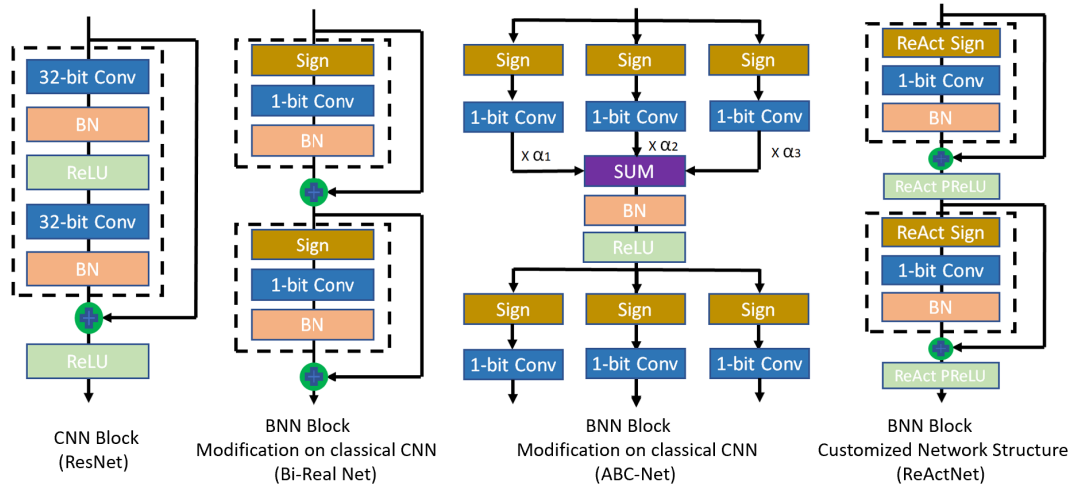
32-bit Conv
BN
ReLU
32-bit Conv
BN
ReLU

CNN Block
(ResNet)

Sign
1-bit Conv
BN
Sign
1-bit Conv
BN

BNN Block
Modification on classical CNN
(Bi-Real Net)

Sign
Sign
Sign
1-bit Conv
1-bit Conv
1-bit Conv
x $\alpha_1$
x $\alpha_2$
x $\alpha_3$
SUM
BN
ReLU
Sign
Sign
Sign
1-bit Conv
1-bit Conv
1-bit Conv

BNN Block
Modification on classical CNN
(ABC-Net)

ReAct Sign
1-bit Conv
BN
ReAct PReLU
ReAct Sign
1-bit Conv
BN
ReAct PReLU

BNN Block
Customized Network Structure
(ReActNet)